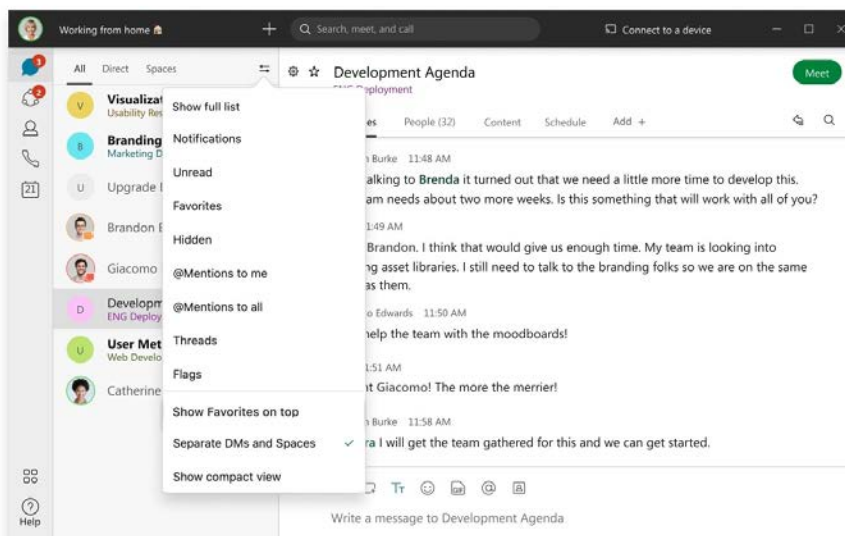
Working from home

Search, meet, and call

Connect to a device

All Direct Spaces

Visualizat
Usability Re

Branding
Marketing D

Upgrade

Brandon

Giacomo

Developm
ENG Deploy

User Met
Web Develo

Catherine

Show full list

Notifications

Unread

Favorites

Hidden

@Mentions to me

@Mentions to all

Threads

Flags

Show Favorites on top

Separate DMs and Spaces

Show compact view

Development Agenda
ENG Deployment

Meet

es People (32) Content Schedule Add +

n Burke 11:48 AM
alking to Brenda it turned out that we need a little more time to develop this. am needs about two more weeks. Is this something that will work with all of you?

1:49 AM
Brandon. I think that would give us enough time. My team is looking into g asset libraries. I still need to talk to the branding folks so we are on the same as them.

o Edwards 11:50 AM
help the team with the moodboards!

1:51 AM
t Giacomo! The more the merrier!

n Burke 11:58 AM
ra I will get the team gathered for this and we can get started.

Write a message to Development Agenda

Help